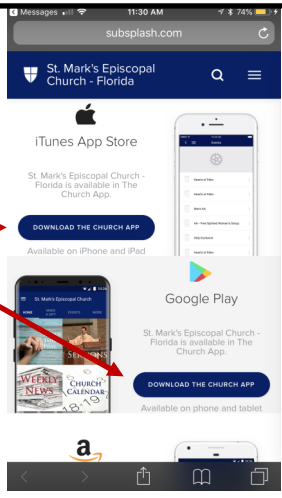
◀ Messages 11:30 AM 74%

subsplash.com

St. Mark's Episcopal Church - Florida

iTunes App Store

St. Mark's Episcopal Church - Florida is available in The Church App.

DOWNLOAD THE CHURCH APP

Available on iPhone and iPad

St. Mark's Episcopal Church

HOME

SERMONS

WEEKLY NEWS

CHURCH CALENDAR

Google Play

St. Mark's Episcopal Church - Florida is available in The Church App.

DOWNLOAD THE CHURCH APP

Available on phone and tablet